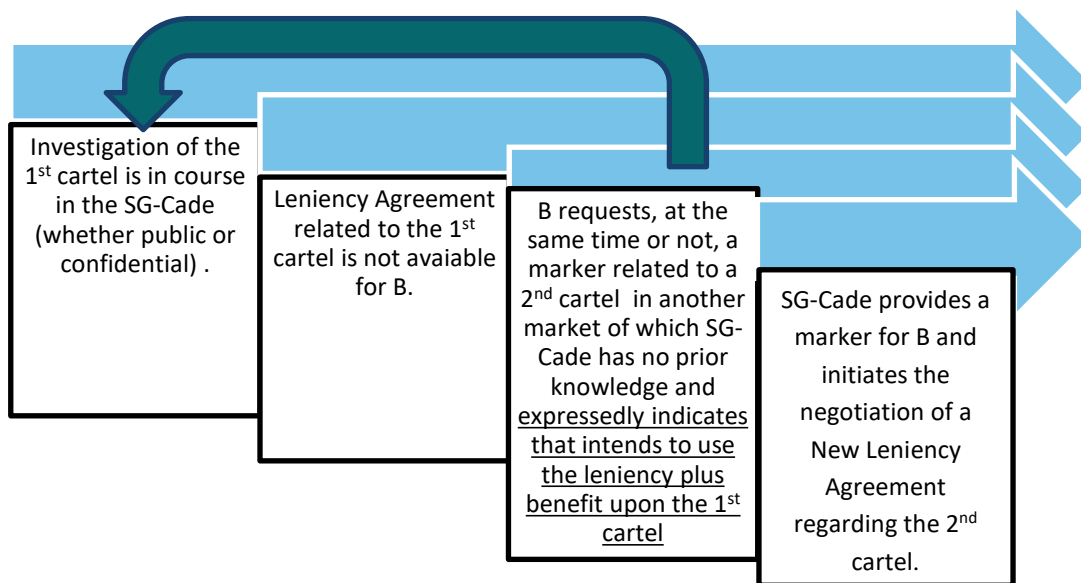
Investigation of the 1$^{st}$ cartel is in course in the SG-Cade (whether public or confidential) .

Leniency Agreement related to the 1$^{st}$ cartel is not avaiable for B.

B requests, at the same time or not, a marker related to a 2$^{nd}$ cartel in another market of which SG-Cade has no prior knowledge and expressedly indicates that intends to use the leniency plus benefit upon the 1$^{st}$ cartel

SG-Cade provides a marker for B and initiates the negotiation of a New Leniency Agreement regarding the 2$^{nd}$ cartel.